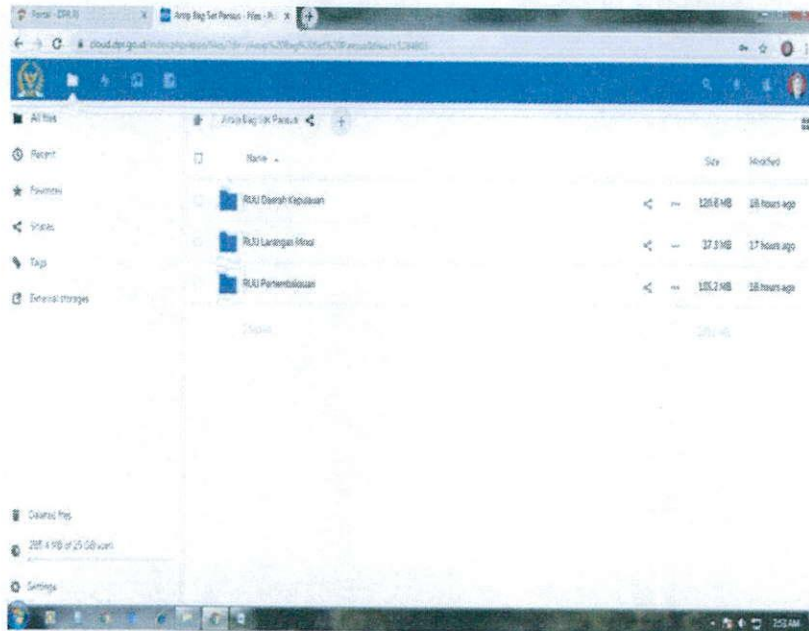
Portal - DPR RI | Arsip Bag Set Pansus - Files - R...

cloud.dpr.go.id/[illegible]

All files
Recent
Favorites
Shares
Tags
External storages

Arsip Bag Set Pansus

Name | Size | Modified
RUU Daerah Kepulauan | 128.6 MB | 18 hours ago
RUU Larangan Minol | 37.3 MB | 17 hours ago
RUU Pertembakauan | 105.2 MB | 18 hours ago
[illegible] | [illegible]

Deleted files
285.4 MB of 25 GB used
Settings

2:53 AM